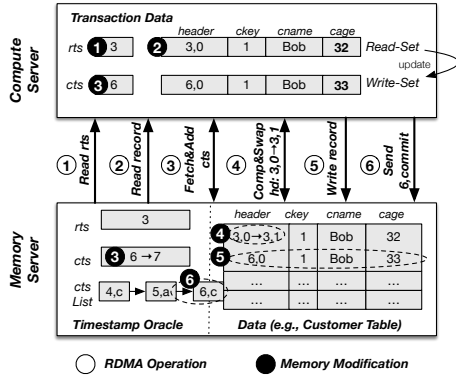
Compute Server

Transaction Data

| | header | ckey | cname | cage | |
|---|---|---|---|---|---|
| rts 1 3 | 2 3,0 | 1 | Bob | 32 | Read-Set |
| cts 3 6 | 6,0 | 1 | Bob | 33 | Write-Set |

update

1 Read rts
2 Read record
3 Fetch&Add cts
4 Comp&Swap hd: 3,0→3,1
5 Write record
6 Send 6,commit

Memory Server

rts 3

cts 3 6 →7

cts List 4,c → 5,a → 6 6,c

Timestamp Oracle

| header | ckey | cname | cage |
|---|---|---|---|
| 4 3,0→3,1 | 1 | Bob | 32 |
| 5 6,0 | 1 | Bob | 33 |
| ... | ... | ... | ... |
| ... | ... | ... | ... |

Data (e.g., Customer Table)

RDMA Operation
Memory Modification